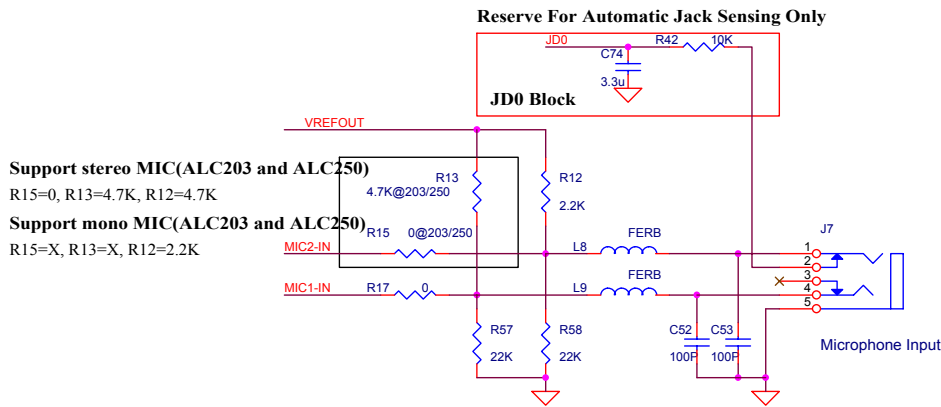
Reserve For Automatic Jack Sensing Only

JD0
R42
10K
C74
3.3u
JD0 Block

VREFOUT

Support stereo MIC(ALC203 and ALC250)
R15=0, R13=4.7K, R12=4.7K

Support mono MIC(ALC203 and ALC250)
R15=X, R13=X, R12=2.2K

R13
4.7K@203/250
R12
2.2K
R15
0@203/250
MIC2-IN
L8
FERB
MIC1-IN
R17
0
L9
FERB
J7
1
2
3
4
5
R57
22K
R58
22K
C52
100P
C53
100P
Microphone Input